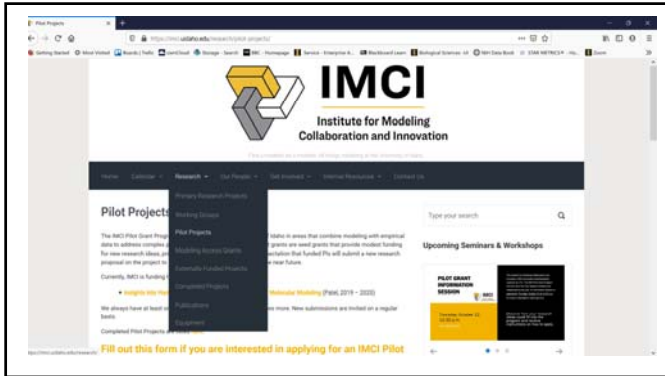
Pilot Projects

https://imci.uidaho.edu/research/pilot-projects/

Getting Started  Most Visited  Boards | Trello  JamCloud  Storage · Search  BBC - Homepage  Service - Enterprise A...  Blackboard Learn  Biological Sciences · UI  NIH Data Book  STAR METRICS® - Ho...  Zoom

IMCI
Institute for Modeling
Collaboration and Innovation

Home   Calendar ▾   Research ▾   Our People ▾   Get Involved ▾   Internal Resources ▾   Contact Us

Primary Research Projects
Working Groups
Pilot Projects
Modeling Access Grants
Externally Funded Projects
Completed Projects
Publications
Equipment

Pilot Projects

The IMCI Pilot Grant Program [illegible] Idaho in areas that combine modeling with empirical data to address complex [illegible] grants are seed grants that provide modest funding for new research ideas, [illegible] expectation that funded PIs will submit a new research proposal on the project to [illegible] near future.

Currently, IMCI is funding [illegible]

• Insights into Hu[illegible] Molecular Modeling (Patel, 2019 – 2020)

We always have at least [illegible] more. New submissions are invited on a regular basis.

Completed Pilot Projects are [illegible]

Fill out this form if you are interested in applying for an IMCI Pilot

Type your search

Upcoming Seminars & Workshops

PILOT GRANT INFORMATION SESSION

IMCI

Thursday, October 22, 12:30 p.m.